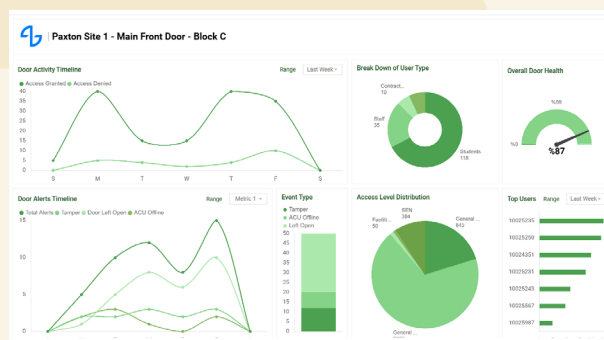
Paxton Site 1 - Main Front Door - Block C

Door Activity Timeline
Range Last Week
Access Granted Access Denied
40
35
30
25
20
15
10
5
0
S M T W T F S

Break Down of User Type
Contract... 10
Staff 35
Students 116

Overall Door Health
%86
%0
%87

Door Alerts Timeline
Range Metric 1
Total Alerts Tamper Door Left Open ACU Offline
15
12
9
6
3
0
S M T W T F S

Event Type
Tamper
ACU Offline
Left Open
50
40
30
20
10
0

Access Level Distribution
Faciliti... 50
SEN 384
General ... 843
General ...

Top Users
Range Last Week
10025235
10025250
10024251
10025231
10025243
10025567
10025967